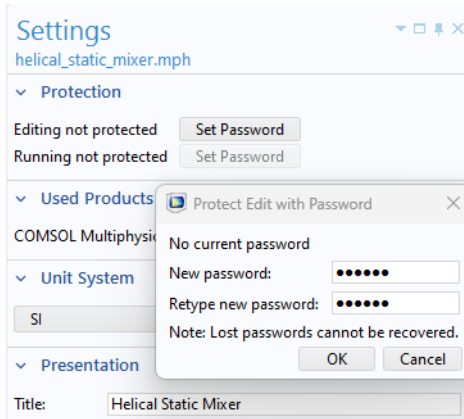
Settings
helical_static_mixer.mph

Protection

Editing not protected Set Password
Running not protected Set Password

Used Products

COMSOL Multiphysi

Unit System

SI

Presentation

Title: Helical Static Mixer

Protect Edit with Password

No current password
New password: ••••••
Retype new password: ••••••
Note: Lost passwords cannot be recovered.
OK Cancel